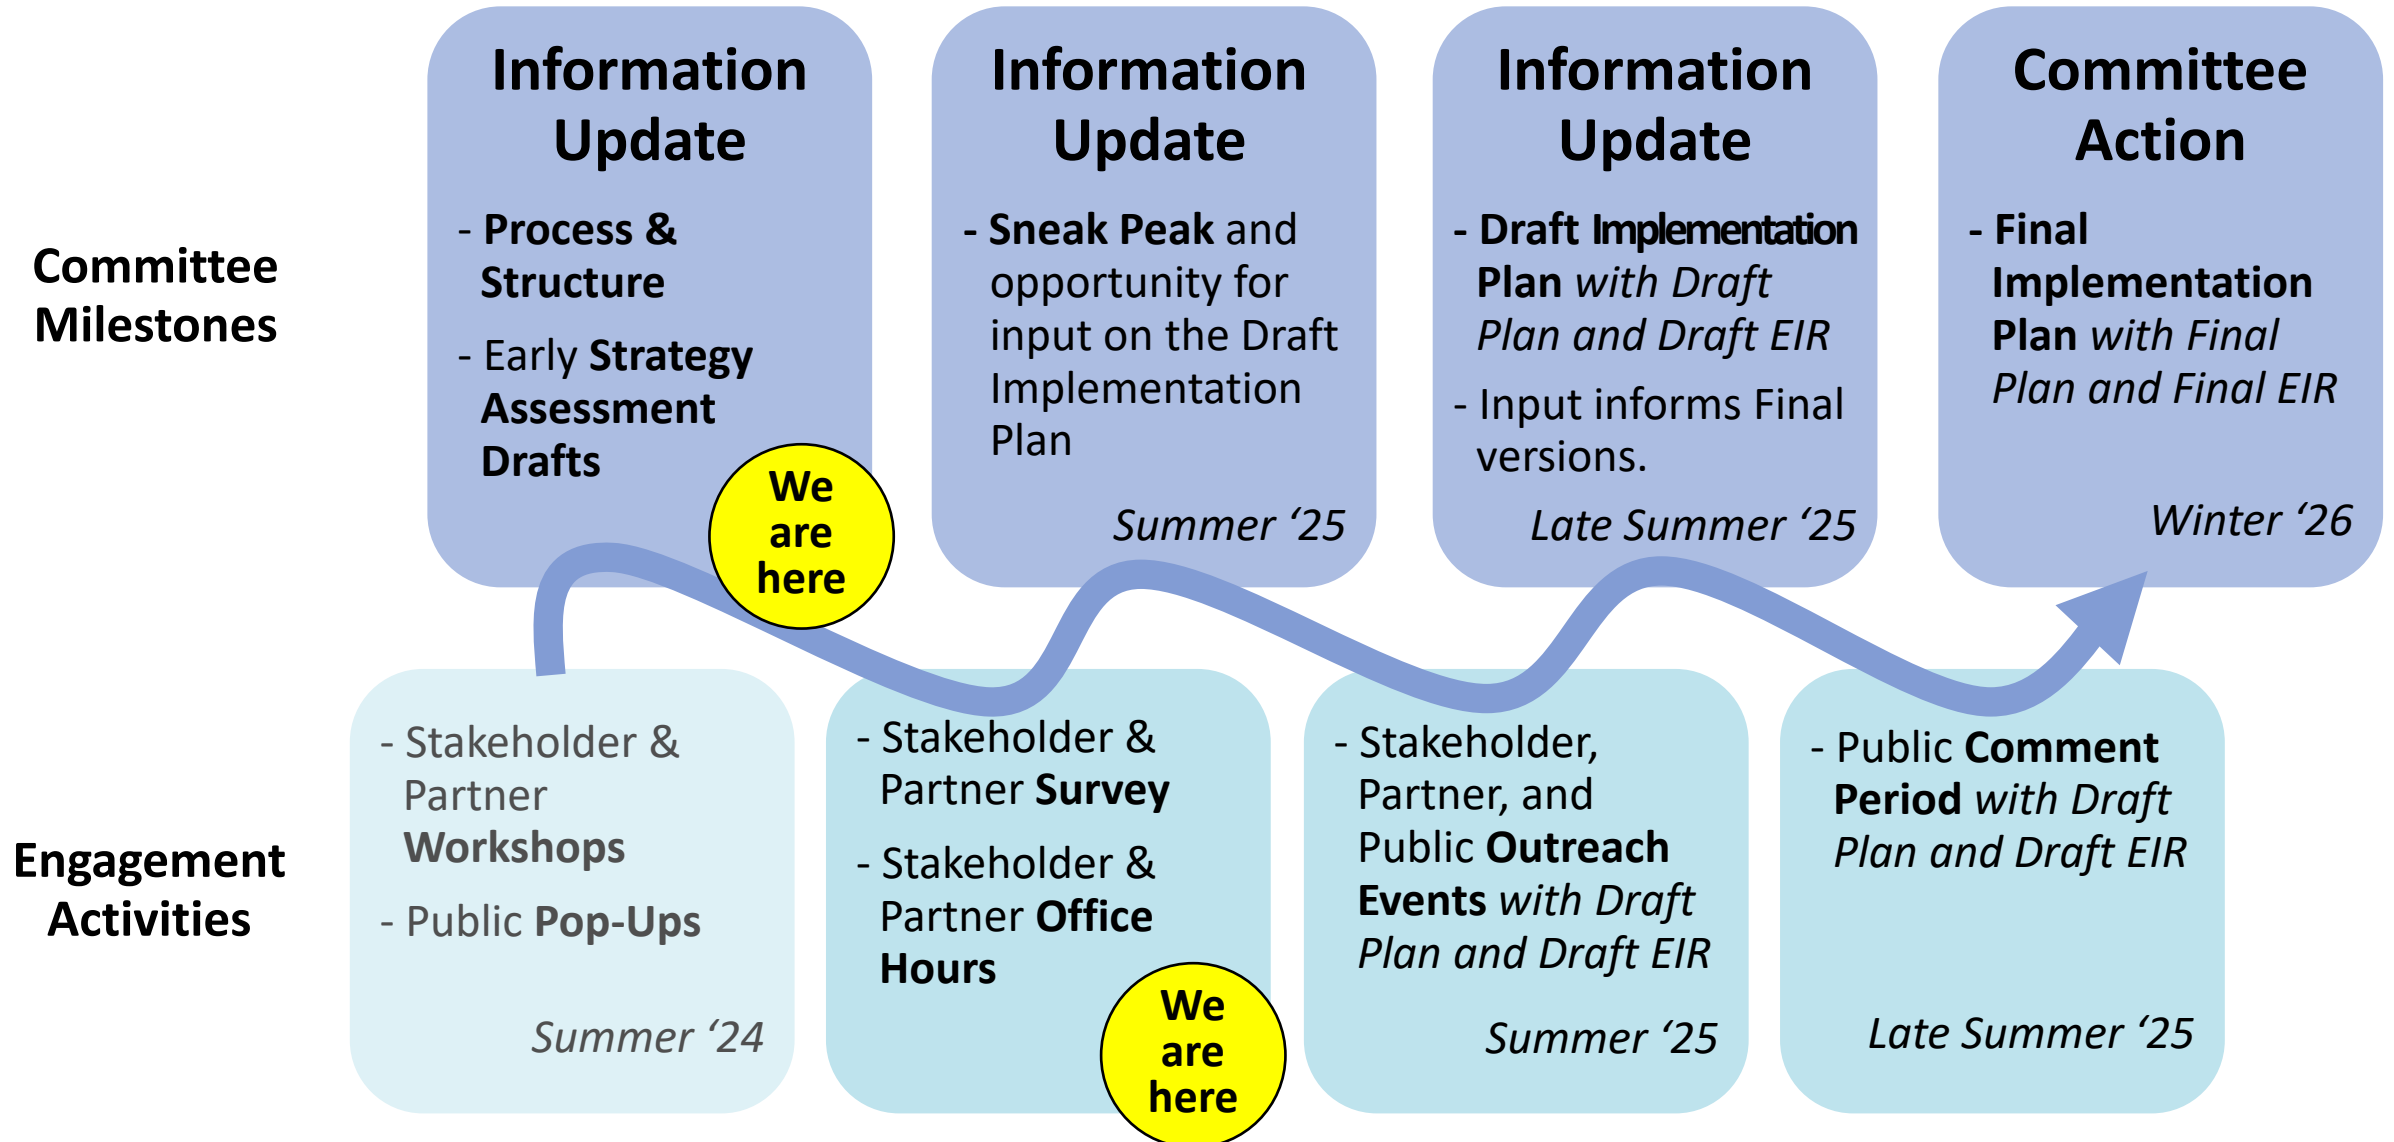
Committee Milestones

Information Update

- Process & Structure

- Early Strategy Assessment Drafts

We are here

Information Update

- Sneak Peak and opportunity for input on the Draft Implementation Plan

Summer '25

Information Update

- Draft Implementation Plan with Draft Plan and Draft EIR

- Input informs Final versions.

Late Summer '25

Committee Action

- Final Implementation Plan with Final Plan and Final EIR

Winter '26

Engagement Activities

- Stakeholder & Partner Workshops

- Public Pop-Ups

Summer '24

- Stakeholder & Partner Survey

- Stakeholder & Partner Office Hours

We are here

- Stakeholder, Partner, and Public Outreach Events with Draft Plan and Draft EIR

Summer '25

- Public Comment Period with Draft Plan and Draft EIR

Late Summer '25